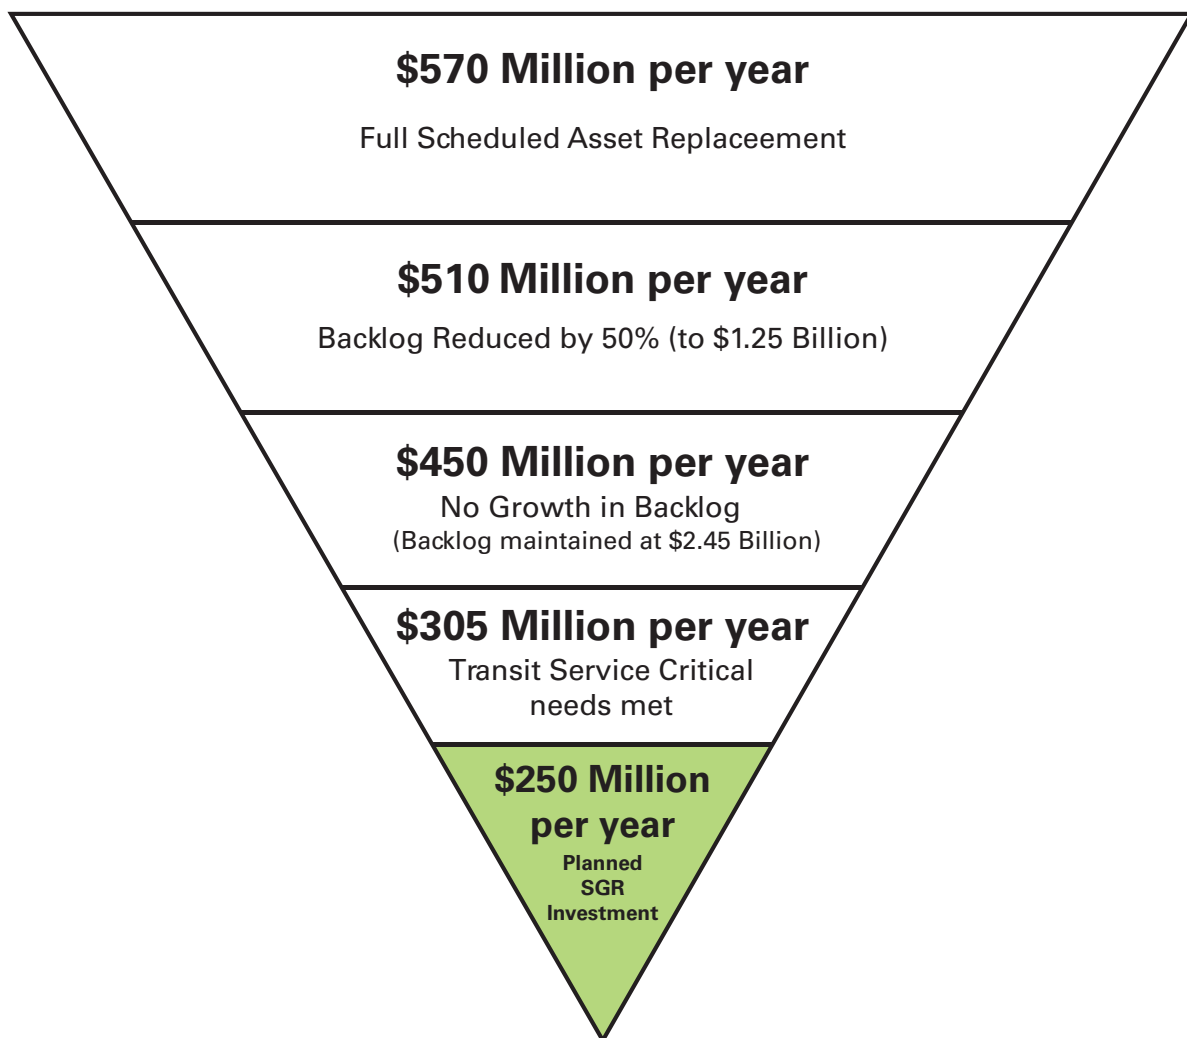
$570 Million per year

Full Scheduled Asset Replaceement

$510 Million per year

Backlog Reduced by 50% (to $1.25 Billion)

$450 Million per year

No Growth in Backlog

(Backlog maintained at $2.45 Billion)

$305 Million per year

Transit Service Critical needs met

$250 Million per year

Planned SGR Investment